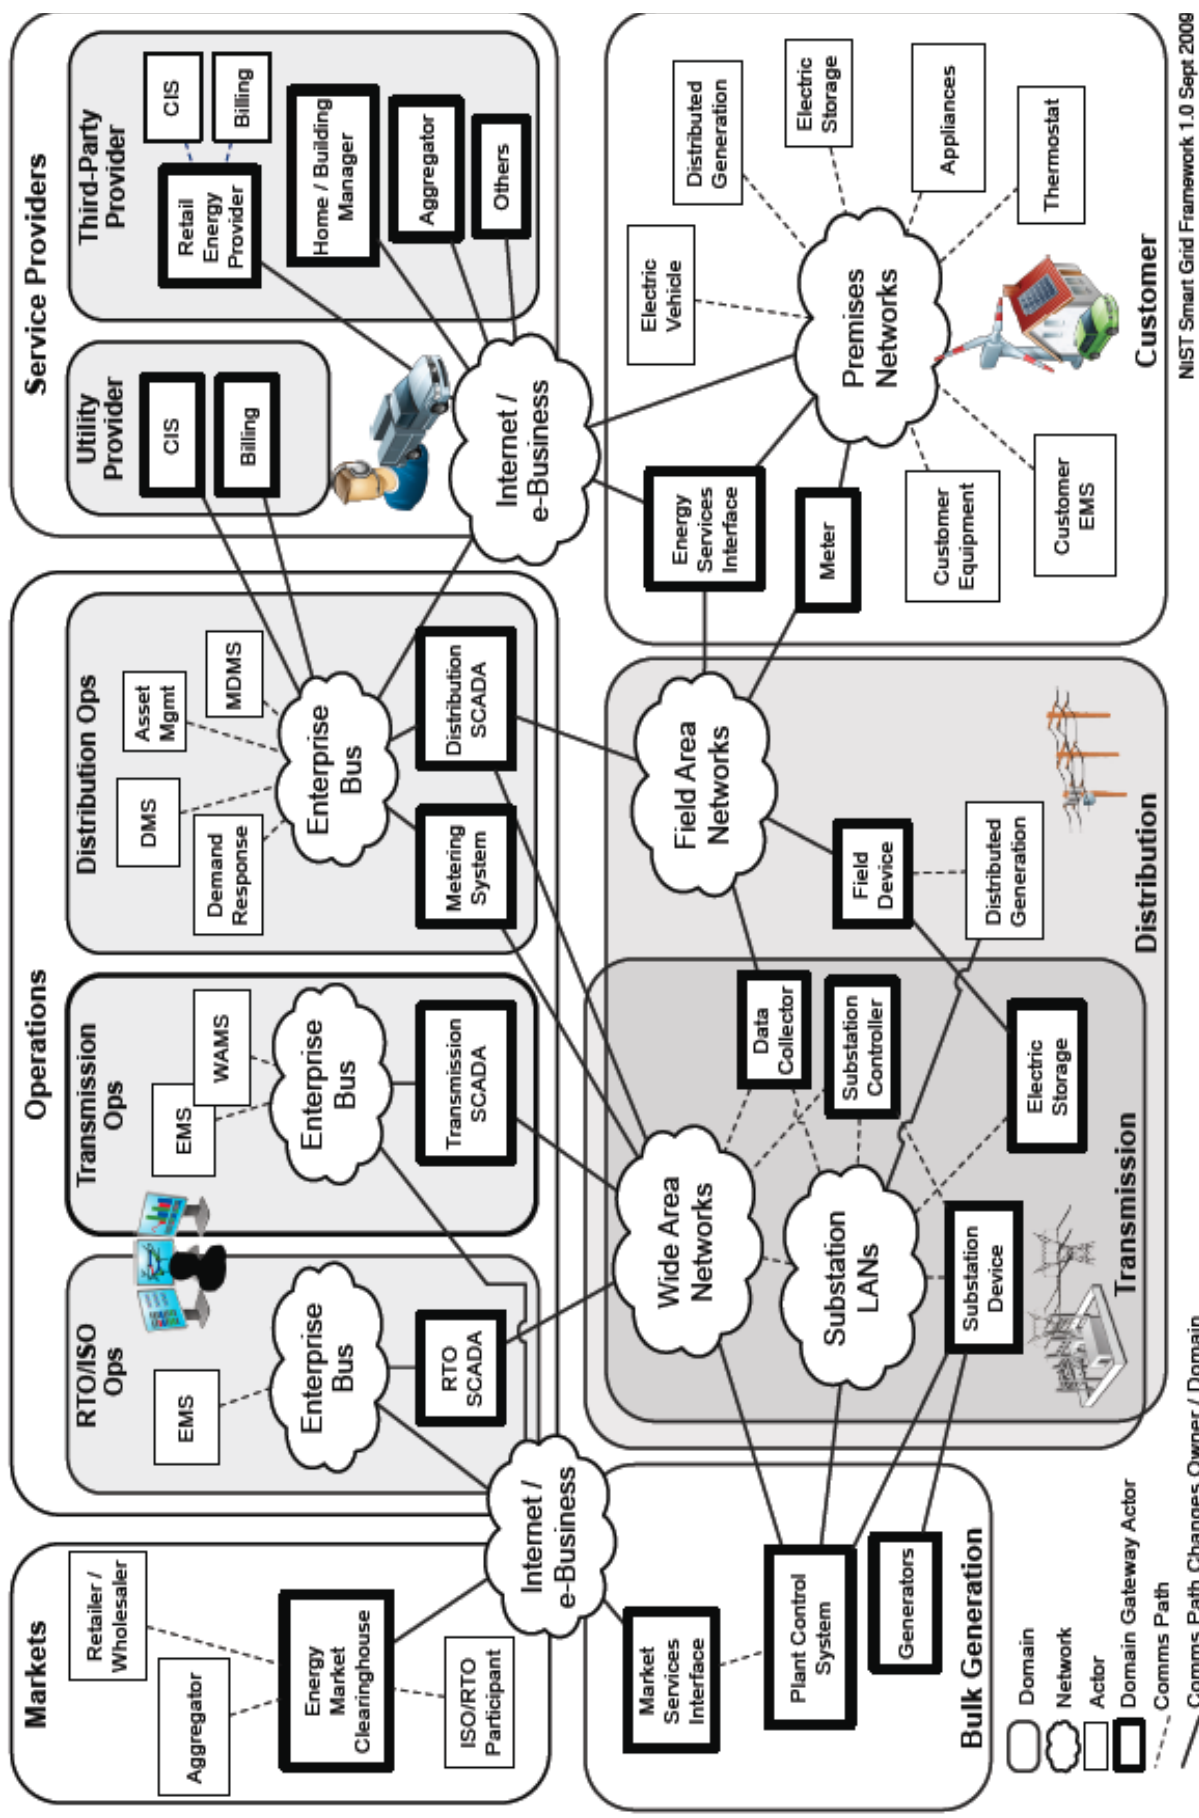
Service Providers

Third-Party Provider

CIS

Billing

Retail Energy Provider

Home / Building Manager

Aggregator

Others

Utility Provider

CIS

Billing

Internet / e-Business

Customer

Distributed Generation

Electric Storage

Appliances

Thermostat

Electric Vehicle

Premises Networks

Customer EMS

Customer Equipment

Energy Services Interface

Meter

NIST Smart Grid Framework 1.0 Sept 2009

Operations

Distribution Ops

MDMS

Asset Mgmt

DMS

Demand Response

Enterprise Bus

Distribution SCADA

Metering System

Transmission Ops

EMS

WAMS

Enterprise Bus

Transmission SCADA

RTO/ISO Ops

EMS

Enterprise Bus

RTO SCADA

Distribution

Field Area Networks

Field Device

Distributed Generation

Data Collector

Substation Controller

Electric Storage

Wide Area Networks

Substation LANs

Substation Device

Transmission

Markets

Retailer / Wholesaler

Aggregator

Energy Market Clearinghouse

ISO/RTO Participant

Internet / e-Business

Bulk Generation

Market Services Interface

Plant Control System

Generators

Domain

Network

Actor

Domain Gateway Actor

Comms Path

Comms Path Changes Owner / Domain